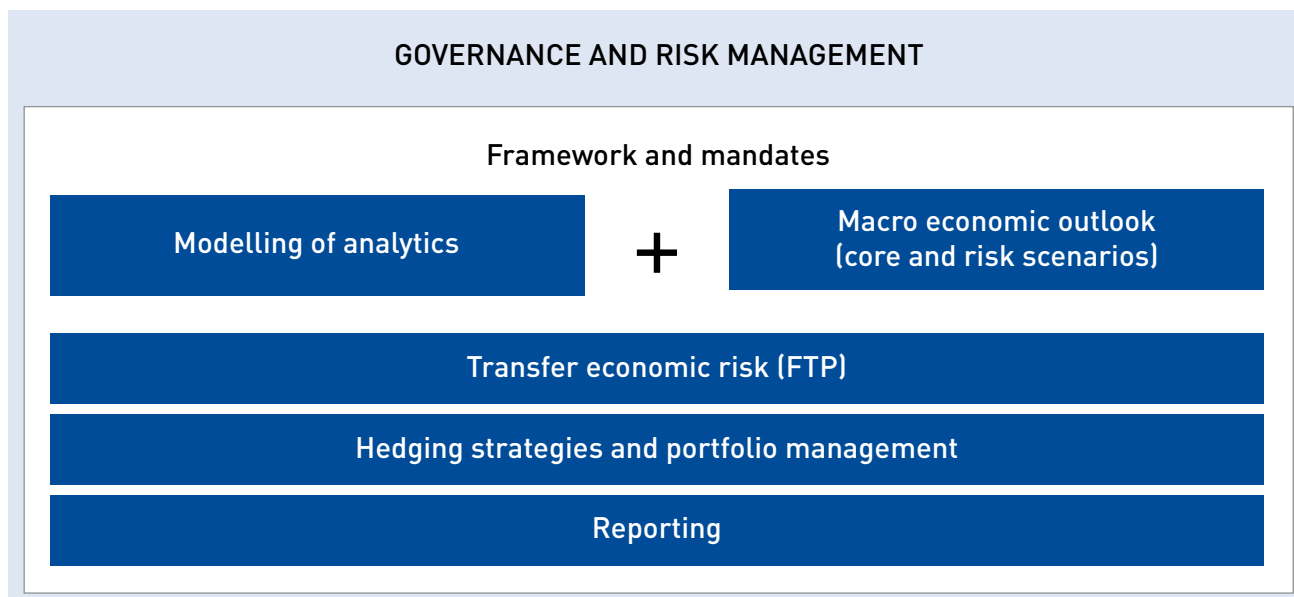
GOVERNANCE AND RISK MANAGEMENT

Framework and mandates

Modelling of analytics

+

Macro economic outlook (core and risk scenarios)

Transfer economic risk (FTP)

Hedging strategies and portfolio management

Reporting